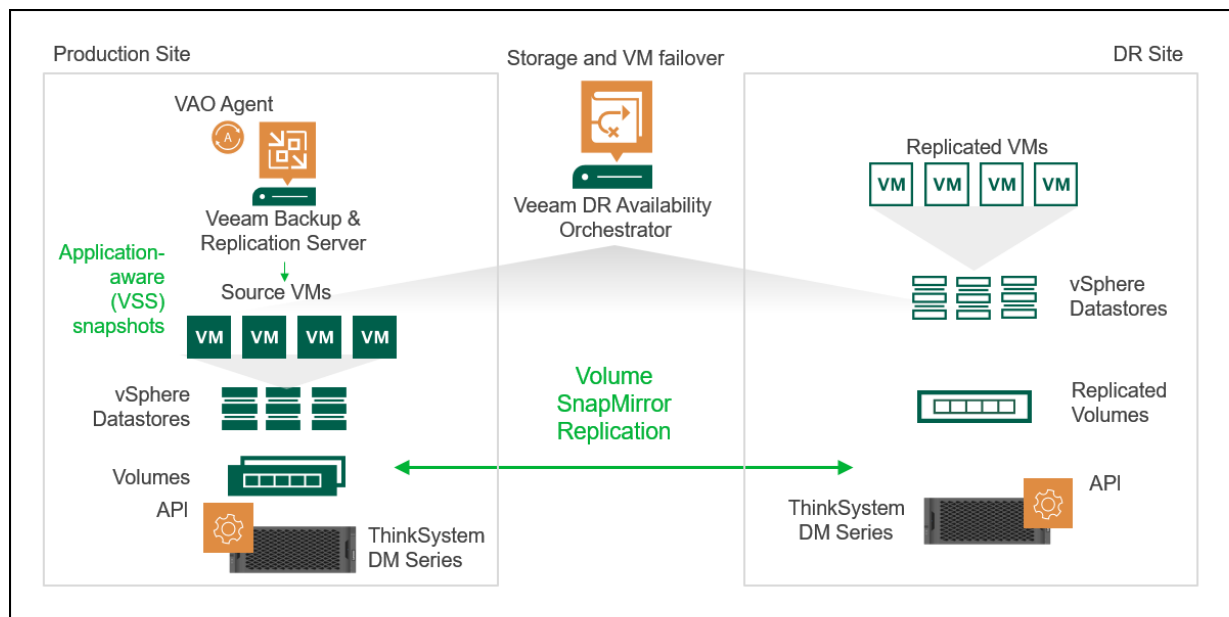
Production Site

VAO Agent

A

Veeam Backup & Replication Server

Application-aware (VSS) snapshots

Source VMs

VM VM VM VM

vSphere Datastores

Volumes

API

ThinkSystem DM Series

Storage and VM failover

Veeam DR Availability Orchestrator

Volume SnapMirror Replication

DR Site

Replicated VMs

VM VM VM VM

vSphere Datastores

Replicated Volumes

API

ThinkSystem DM Series